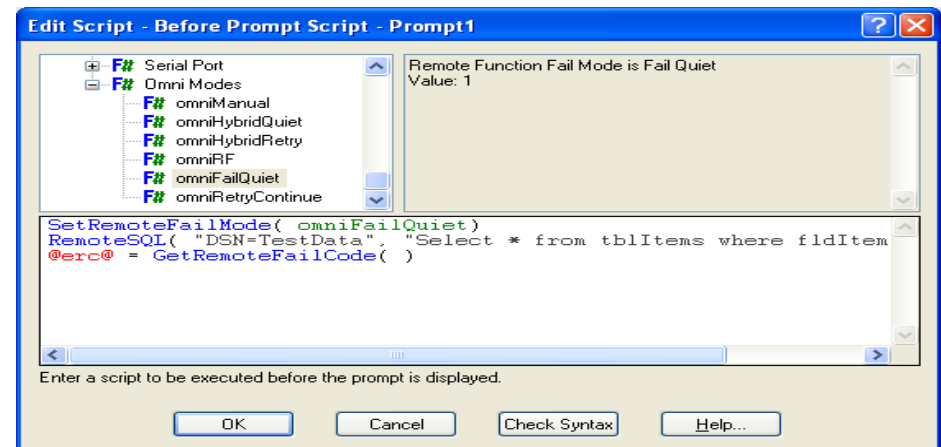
Edit Script - Before Prompt Script - Prompt1

F# Serial Port
F# Omni Modes
F# omniManual
F# omniHybridQuiet
F# omniHybridRetry
F# omniRF
F# omniFailQuiet
F# omniRetryContinue

Remote Function Fail Mode is Fail Quiet
Value: 1

SetRemoteFailMode( omniFailQuiet)
RemoteSQL( "DSN=TestData", "Select * from tblItems where fldItem
@erc@ = GetRemoteFailCode( )

Enter a script to be executed before the prompt is displayed.

OK
Cancel
Check Syntax
Help...